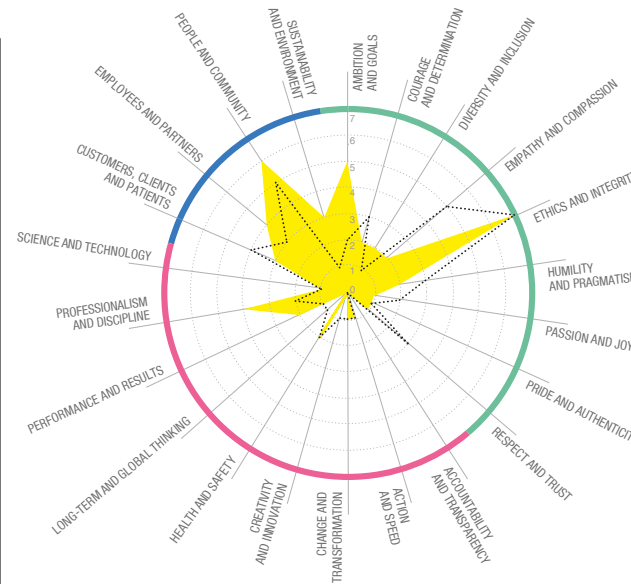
AMBITION AND GOALS
COURAGE AND DETERMINATION
DIVERSITY AND INCLUSION
EMPATHY AND COMPASSION
ETHICS AND INTEGRIT
HUMILITY AND PRAGMATISM
PASSION AND JOY
PRIDE AND AUTHENTICI
RESPECT AND TRUST
ACCOUNTABILITY AND TRANSPARENCY
ACTION AND SPEED
CHANGE AND TRANSFORMATION
CREATIVITY AND INNOVATION
HEALTH AND SAFETY
LONG-TERM AND GLOBAL THINKING
PERFORMANCE AND RESULTS
PROFESSIONALISM AND DISCIPLINE
SCIENCE AND TECHNOLOGY
CUSTOMERS, CLIENTS AND PATIENTS
EMPLOYEES AND PARTNERS
PEOPLE AND COMMUNITY
SUSTAINABILITY AND ENVIRONMENT
7
6
5
4
3
2
1
0